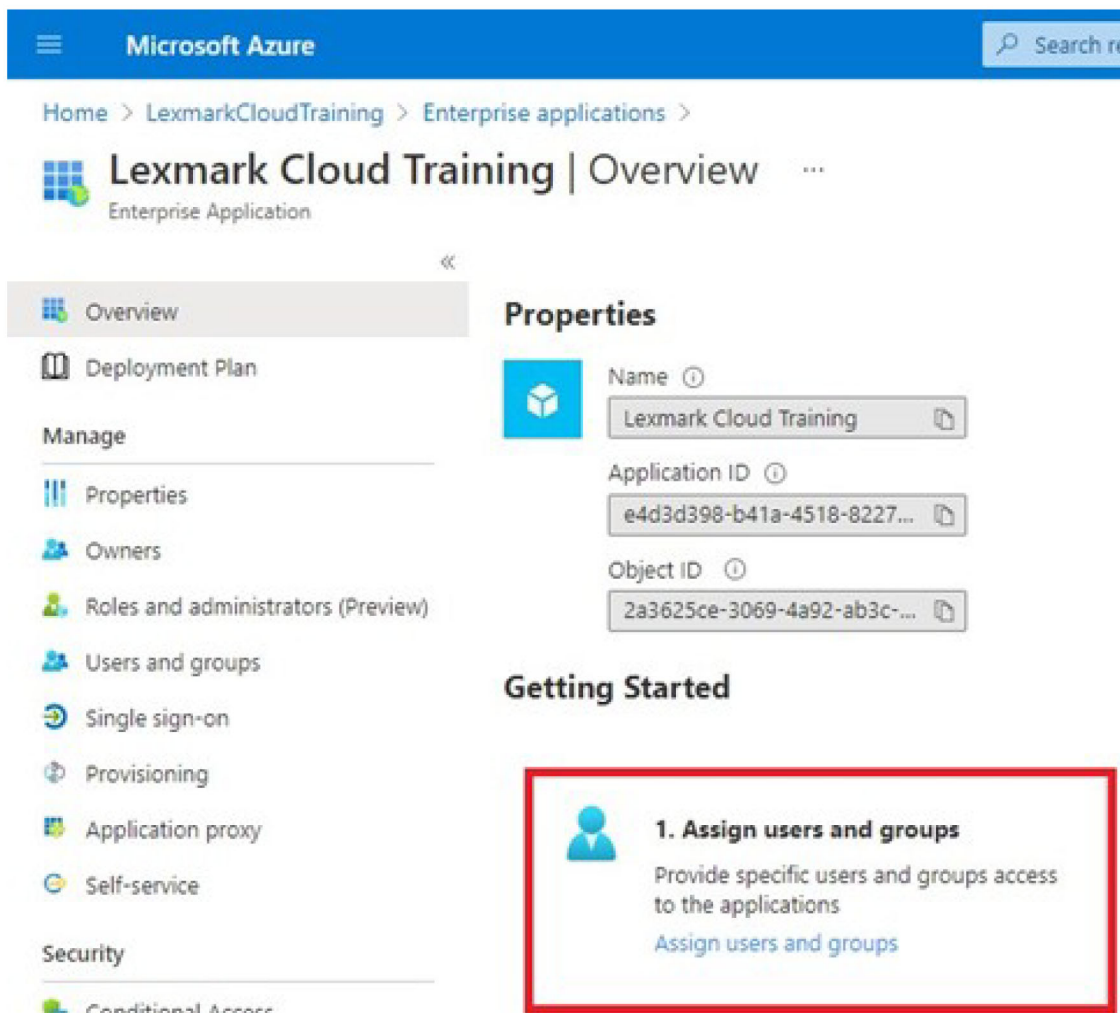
Microsoft Azure

Search r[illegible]

Home > LexmarkCloudTraining > Enterprise applications >

Lexmark Cloud Training | Overview ...

Enterprise Application

«

Overview

Deployment Plan

Manage

Properties

Owners

Roles and administrators (Preview)

Users and groups

Single sign-on

Provisioning

Application proxy

Self-service

Security

Conditional Access

Properties

Name

Lexmark Cloud Training

Application ID

e4d3d398-b41a-4518-8227...

Object ID

2a3625ce-3069-4a92-ab3c-...

Getting Started

1. Assign users and groups

Provide specific users and groups access to the applications

Assign users and groups